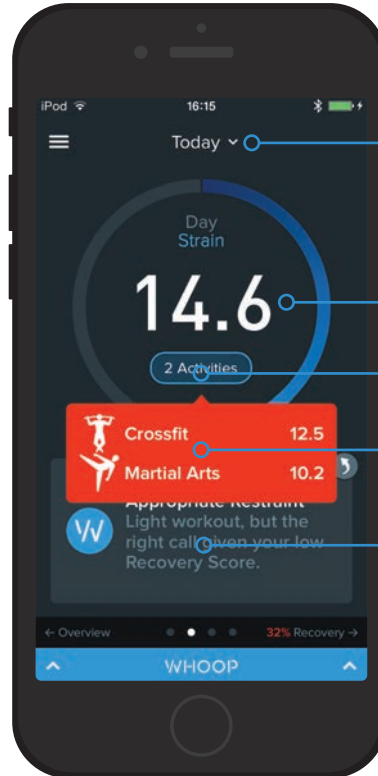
iPod
16:15

Today

Day
Strain

14.6

2 Activities

Crossfit 12.5
Martial Arts 10.2

Appropriate Restraint
Light workout, but the right call given your low Recovery Score.

← Overview
32% Recovery →

WHOOP